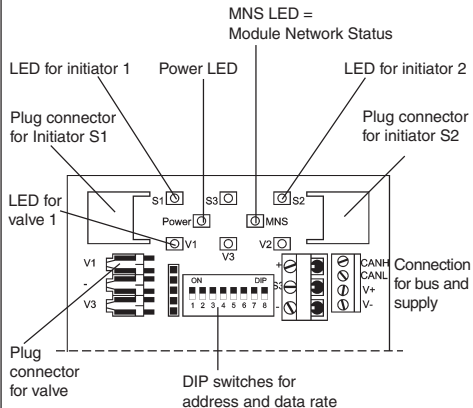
MNS LED =
Module Network Status

LED for initiator 1

Power LED

LED for initiator 2

Plug connector for Initiator S1

Plug connector for initiator S2

S1

S3

S2

Power

MNS

LED for valve 1

V1

V3

V2

V1

-

V3

ON

DIP

1 2 3 4 5 6 7 8

+

S3

-

CANH

CANL

V+

V-

Connection for bus and supply

Plug connector for valve

DIP switches for address and data rate